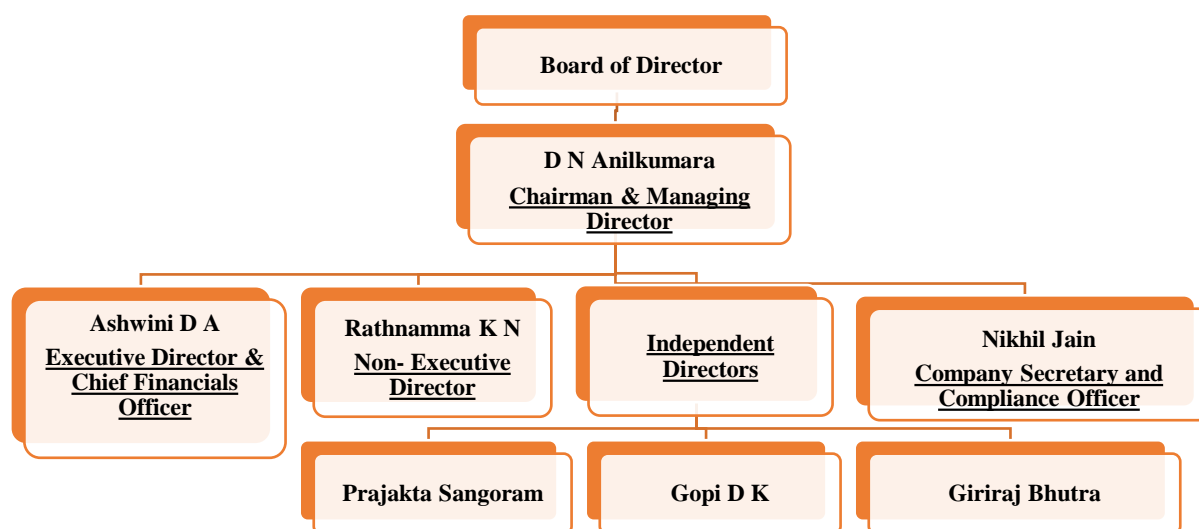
Board of Director

D N Anilkumara
Chairman & Managing Director

Ashwini D A
Executive Director & Chief Financials Officer

Rathnamma K N
Non- Executive Director

Independent Directors

Nikhil Jain
Company Secretary and Compliance Officer

Prajakta Sangoram

Gopi D K

Giriraj Bhutra